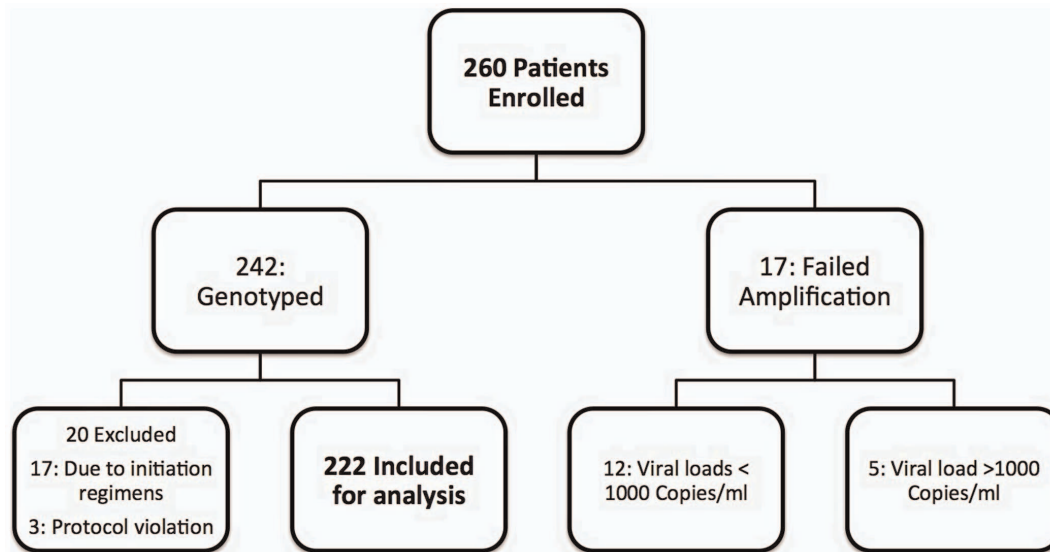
260 Patients Enrolled

242: Genotyped

17: Failed Amplification

20 Excluded
17: Due to initiation regimens
3: Protocol violation

222 Included for analysis

12: Viral loads < 1000 Copies/ml

5: Viral load >1000 Copies/ml